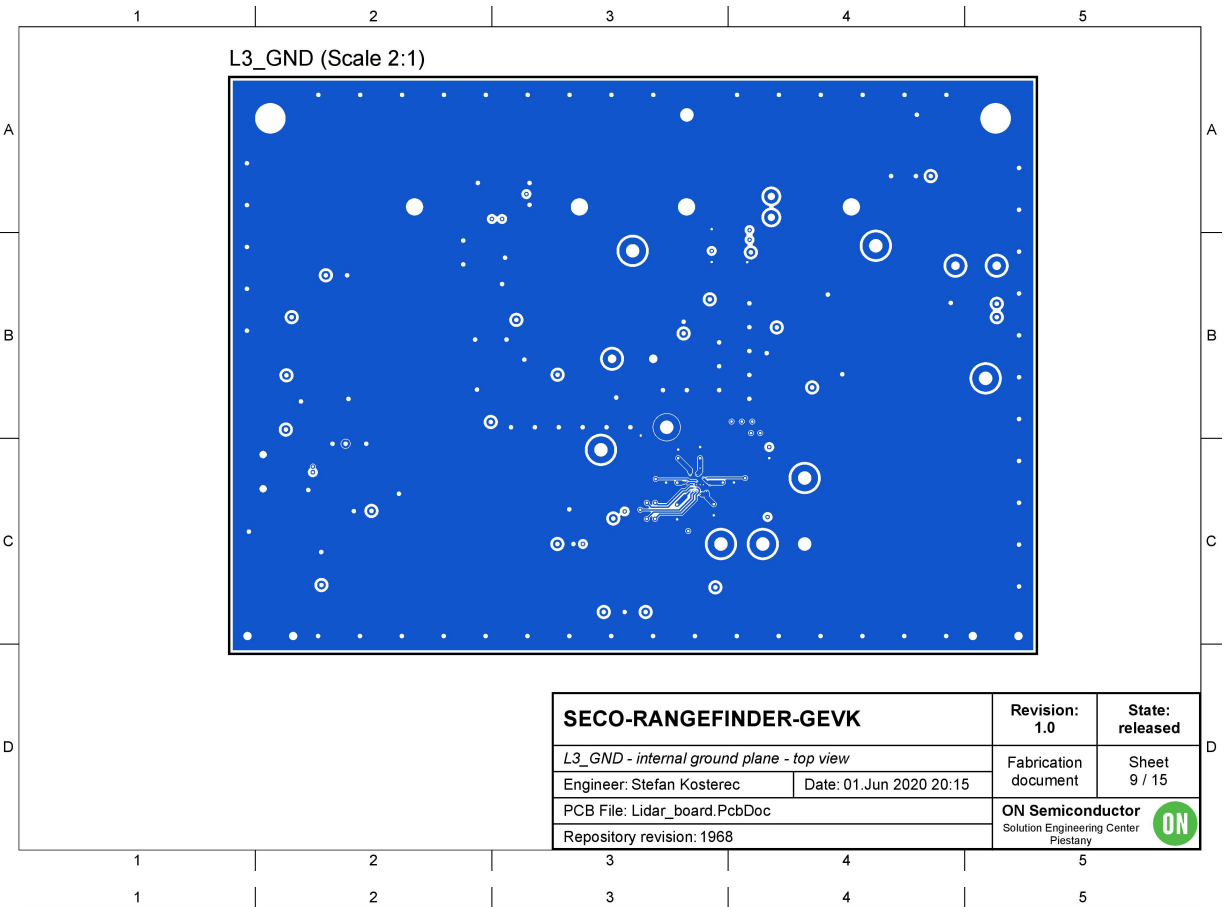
1 2 3 4 5

A

B

C

D

L3_GND (Scale 2:1)

A

B

C

D

| SECO-RANGEFINDER-GEVK | | Revision: 1.0 | State: released |
|---|---|---|---|
| L3_GND - internal ground plane - top view | | Fabrication document | Sheet 9 / 15 |
| Engineer: Stefan Kosterec | Date: 01.Jun 2020 20:15 | | |
| PCB File: Lidar_board.PcbDoc | | ON Semiconductor Solution Engineering Center Piestany | ON |
| Repository revision: 1968 | | | |

1 2 3 4 5

1 2 3 4 5